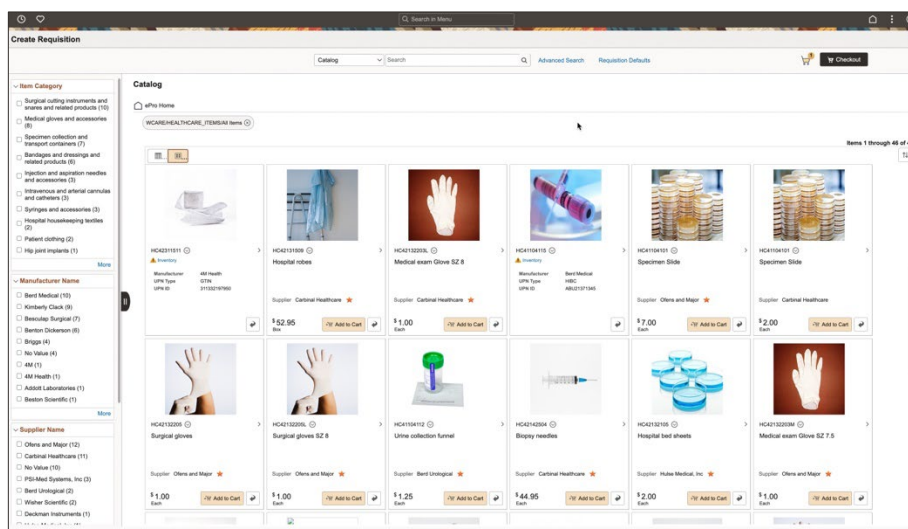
Search in Menu

Create Requisition

Catalog
Search
Advanced Search
Requisition Defaults
Checkout

Item Category
Surgical cutting instruments and snares and related products (10)
Medical gloves and accessories (8)
Specimen collection and transport containers (7)
Bandages and dressings and related products (6)
Injection and aspiration needles and accessories (3)
Intravenous and arterial cannulas and catheters (3)
Syringes and accessories (3)
Hospital housekeeping textiles (2)
Patient clothing (2)
Hip joint implants (1)
More

Manufacturer Name
Berd Medical (10)
Kimberly Clack (9)
Bexculap Surgical (7)
Benton Dickerson (6)
Briggs (4)
No Value (4)
4M (1)
4M Health (1)
Addott Laboratories (1)
Bestion Scientific (1)
More

Supplier Name
Ofens and Major (12)
Carbinal Healthcare (11)
No Value (10)
PSII-Med Systems, Inc (3)
Berd Urological (2)
Wisher Scientific (2)
Deckman Instruments (1)

Catalog
ePro Home
WCARE/HEALTHCARE_ITEMS/All Items
Items 1 through 46 of

HC42311311
Inventory
Manufacturer 4M Health
UPN Type GTIN
UPN ID 31133219760

HC42131509
Hospital robes
Supplier Carbinal Healthcare
$52.95
Box
Add to Cart

HC42132203L
Medical exam Glove SZ 8
Supplier Carbinal Healthcare
$1.00
Each
Add to Cart

HC41104115
Inventory
Manufacturer Berd Medical
UPN Type HIBC
UPN ID ABU21371345

HC41104101
Specimen Slide
Supplier Ofens and Major
$7.00
Each
Add to Cart

HC41104101
Specimen Slide
Supplier Carbinal Healthcare
$2.00
Each
Add to Cart

HC42132205
Surgical gloves
Supplier Ofens and Major
$1.00
Each
Add to Cart

HC42132205L
Surgical gloves SZ 8
Supplier Ofens and Major
$1.00
Each
Add to Cart

HC41104112
Urine collection funnel
Supplier Berd Urological
$1.25
Each
Add to Cart

HC42142304
Biopsy needles
Supplier Carbinal Healthcare
$44.95
Each
Add to Cart

HC42132105
Hospital bed sheets
Supplier Hutee Medical, Inc
$2.00
Each
Add to Cart

HC42132203M
Medical exam Glove SZ 7.5
Supplier Ofens and Major
$1.00
Each
Add to Cart